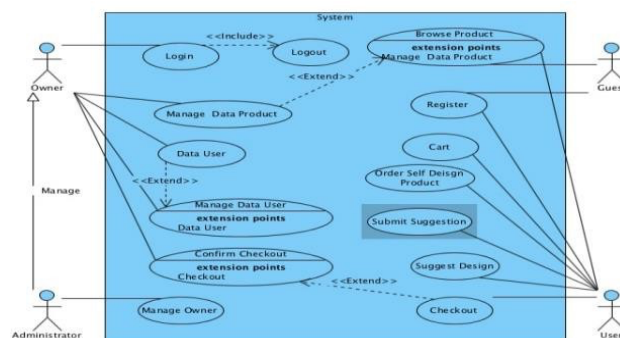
System

Owner

Login

<<Include>>

Logout

Browse Product
extension points
Manage Data Product

Gues

<<Extend>>

Manage Data Product

Register

Cart

Data User

Order Self Deisgn Product

<<Extend>>

Manage

Manage Data User
extension points
Data User

Submit Suggestion

Confirm Checkout
extension points
Checkout

Suggest Design

<<Extend>>

Manage Owner

Checkout

Administrator

User